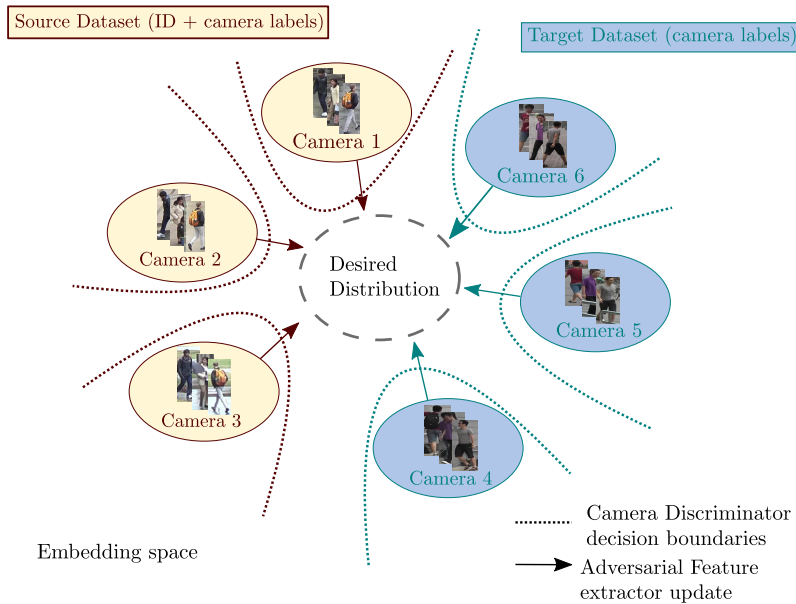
Source Dataset (ID + camera labels)

Target Dataset (camera labels)

Camera 1

Camera 6

Camera 2

Desired Distribution

Camera 5

Camera 3

Camera 4

Embedding space

Camera Discriminator decision boundaries

Adversarial Feature extractor update